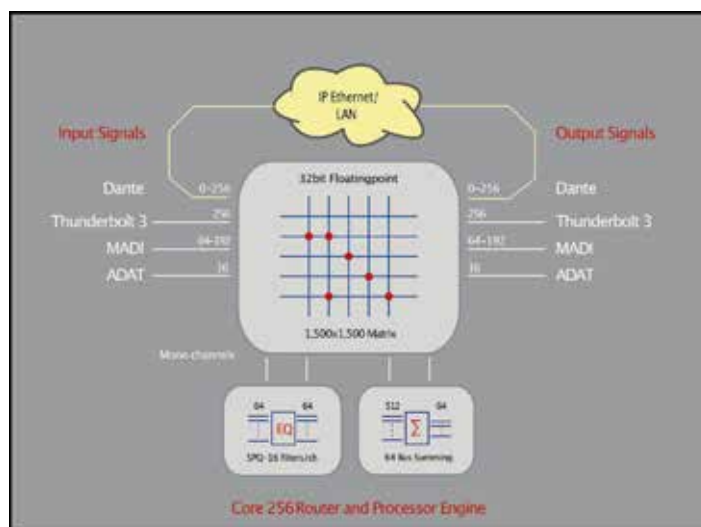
IP Ethernet/ LAN

Input Signals

Output Signals

32bit Floatingpoint

Dante
0-256
Thunderbolt 3
256
MADI
64-192
ADAT
16

0-256
Dante
256
Thunderbolt 3
64-192
MADI
16
ADAT

1,500x1,500 Matrix

Mono channels

64
64
EQ
SPQ-16 filters/ch

512
64
$\Sigma$
64 Bus Summing

Core 256 Router and Processor Engine